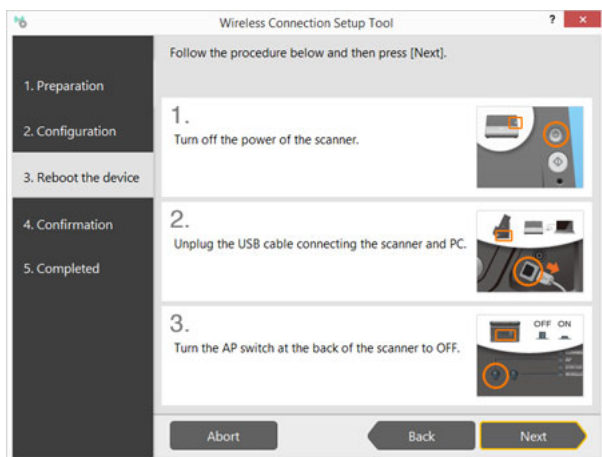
Wireless Connection Setup Tool

?

×

1. Preparation

2. Configuration

3. Reboot the device

4. Confirmation

5. Completed

Follow the procedure below and then press [Next].

1.
Turn off the power of the scanner.

2.
Unplug the USB cable connecting the scanner and PC.

3.
Turn the AP switch at the back of the scanner to OFF.

OFF ON

Abort

Back

Next